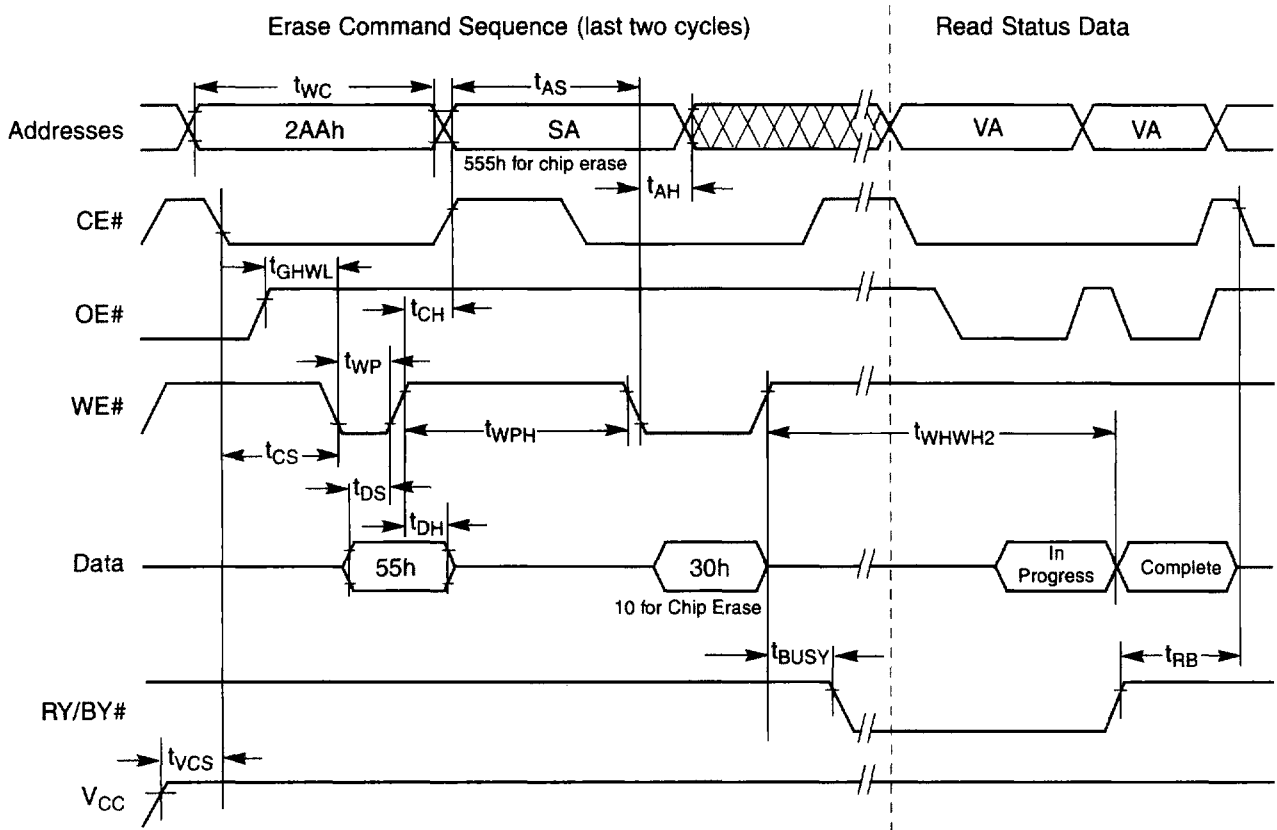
Erase Command Sequence (last two cycles)

Read Status Data

$t_{WC}$

$t_{AS}$

Addresses

2AAh

SA

VA

VA

555h for chip erase

$t_{AH}$

CE#

$t_{GHWL}$

OE#

$t_{CH}$

$t_{WP}$

WE#

$t_{WPH}$

$t_{WHWH2}$

$t_{CS}$

$t_{DS}$

$t_{DH}$

Data

55h

30h

In Progress

Complete

10 for Chip Erase

$t_{BUSY}$

$t_{RB}$

RY/BY#

$t_{VCS}$

$V_{CC}$